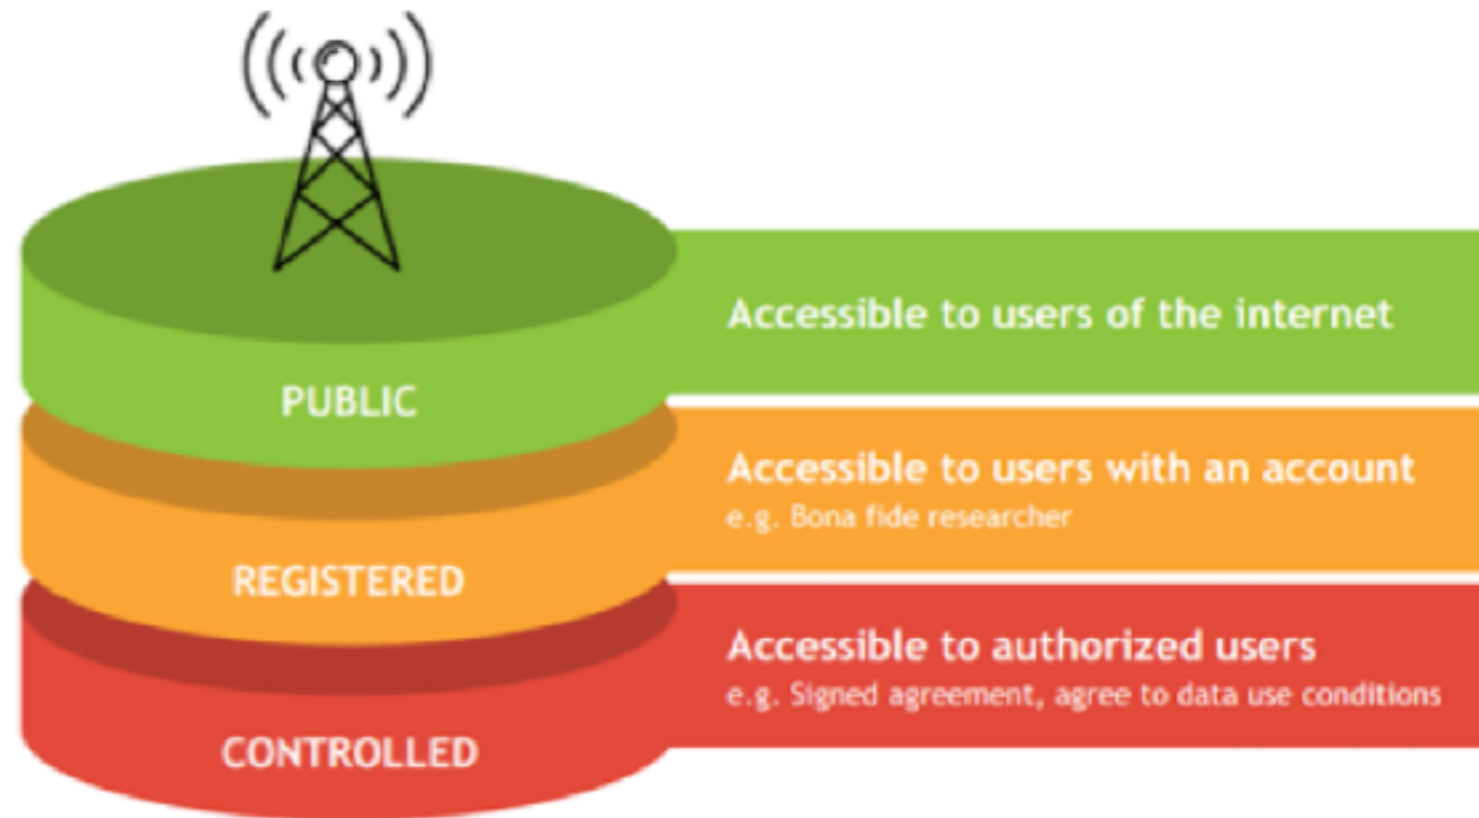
PUBLIC

Accessible to users of the internet

REGISTERED

Accessible to users with an account
e.g. Bona fide researcher

CONTROLLED

Accessible to authorized users
e.g. Signed agreement, agree to data use conditions